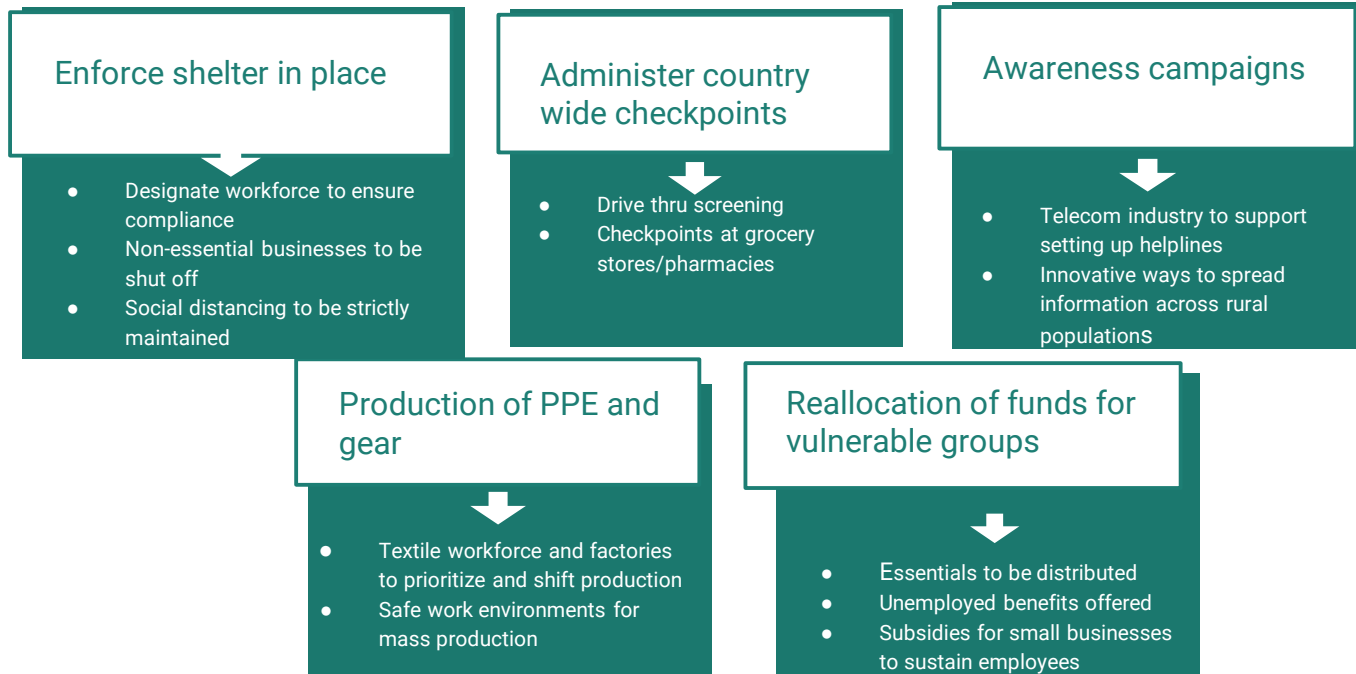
Enforce shelter in place

- Designate workforce to ensure compliance
- Non-essential businesses to be shut off
- Social distancing to be strictly maintained

Administer country wide checkpoints

- Drive thru screening
- Checkpoints at grocery stores/pharmacies

Awareness campaigns

- Telecom industry to support setting up helplines
- Innovative ways to spread information across rural populations

Production of PPE and gear

- Textile workforce and factories to prioritize and shift production
- Safe work environments for mass production

Reallocation of funds for vulnerable groups

- Essentials to be distributed
- Unemployed benefits offered
- Subsidies for small businesses to sustain employees